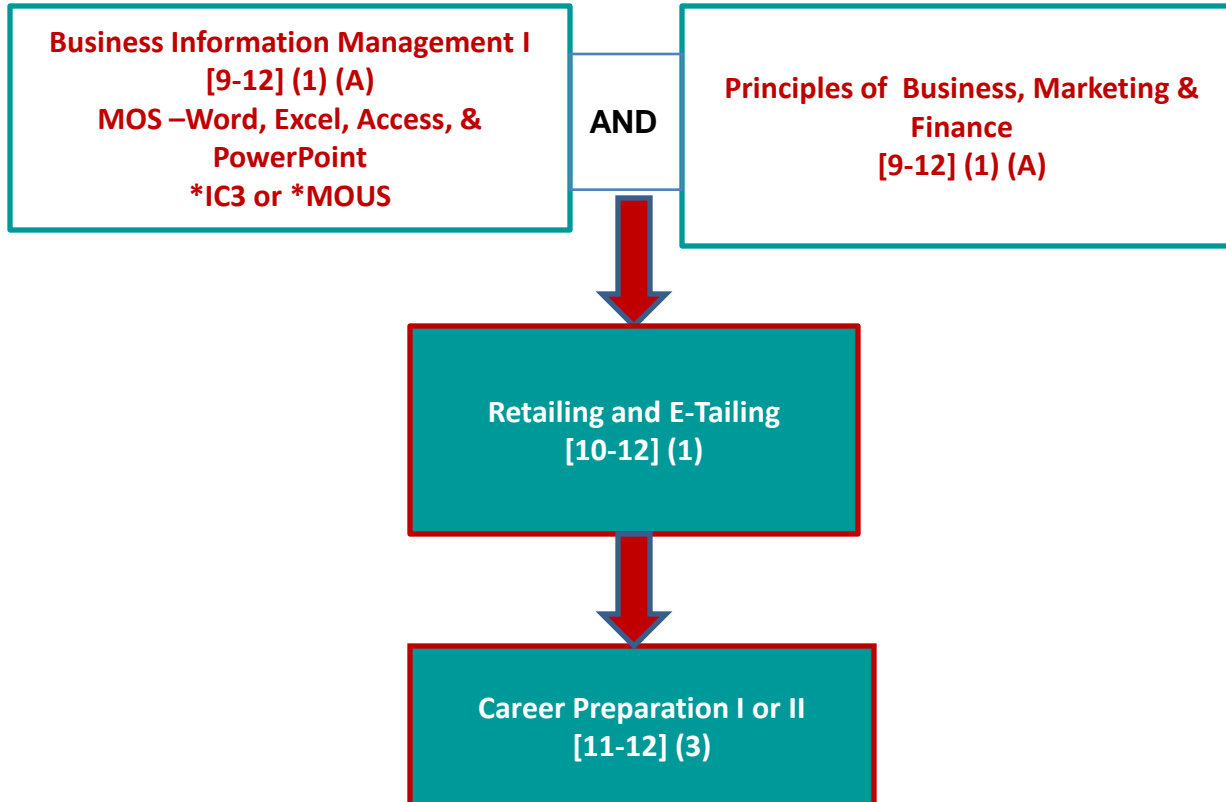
Business Information Management I
[9-12] (1) (A)
MOS –Word, Excel, Access, & PowerPoint
*IC3 or *MOUS

AND

Principles of Business, Marketing & Finance
[9-12] (1) (A)

Retailing and E-Tailing
[10-12] (1)

Career Preparation I or II
[11-12] (3)